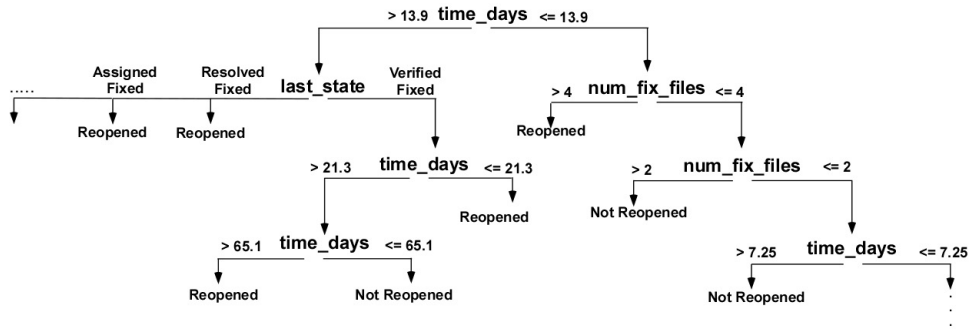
> 13.9 time_days <= 13.9

..... Assigned Fixed Resolved Fixed last_state Verified Fixed

Reopened Reopened

> 21.3 time_days <= 21.3

Reopened

> 65.1 time_days <= 65.1

Reopened Not Reopened

> 4 num_fix_files <= 4

Reopened

> 2 num_fix_files <= 2

Not Reopened

> 7.25 time_days <= 7.25

Not Reopened